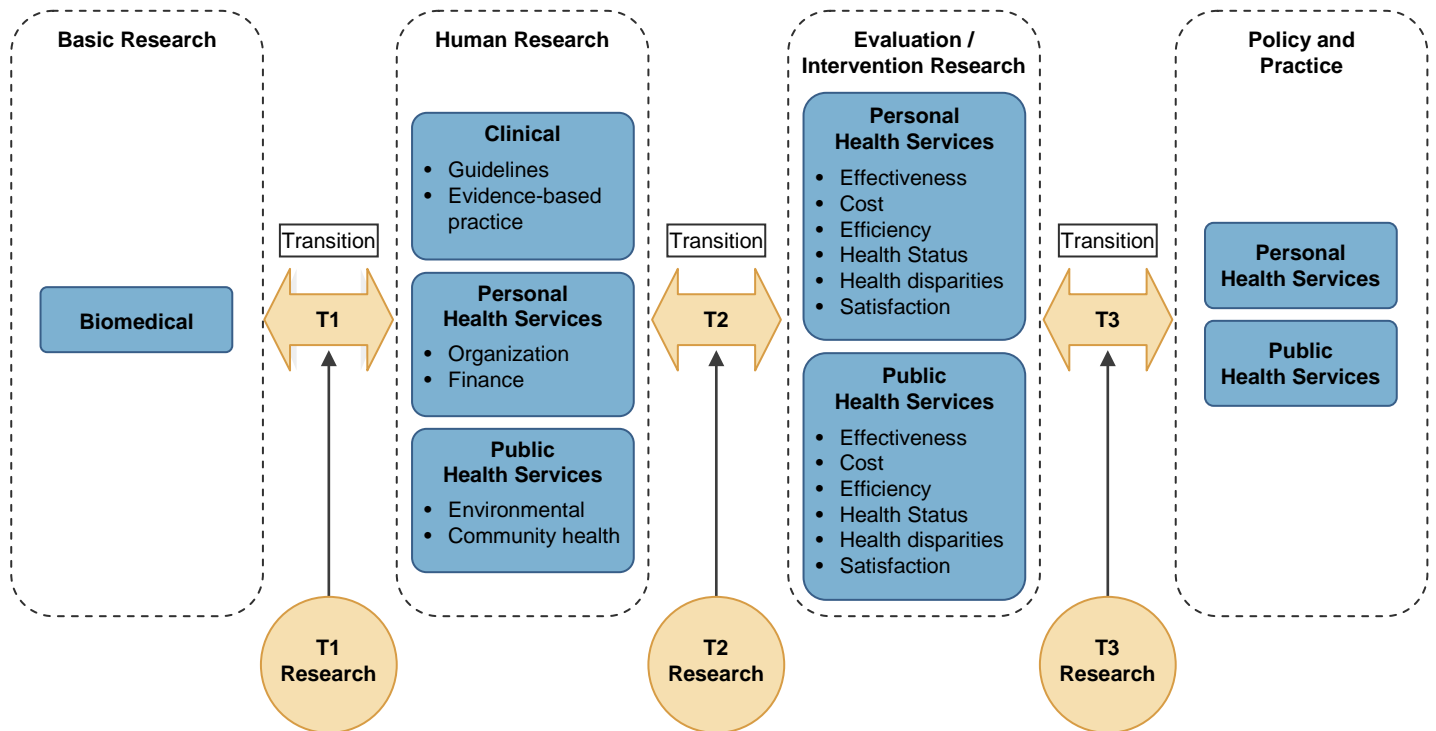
Basic Research

Biomedical

Transition

T1

T1 Research

Human Research

Clinical
- Guidelines
- Evidence-based practice

Personal Health Services
- Organization
- Finance

Public Health Services
- Environmental
- Community health

Transition

T2

T2 Research

Evaluation / Intervention Research

Personal Health Services
- Effectiveness
- Cost
- Efficiency
- Health Status
- Health disparities
- Satisfaction

Public Health Services
- Effectiveness
- Cost
- Efficiency
- Health Status
- Health disparities
- Satisfaction

Transition

T3

T3 Research

Policy and Practice

Personal Health Services

Public Health Services